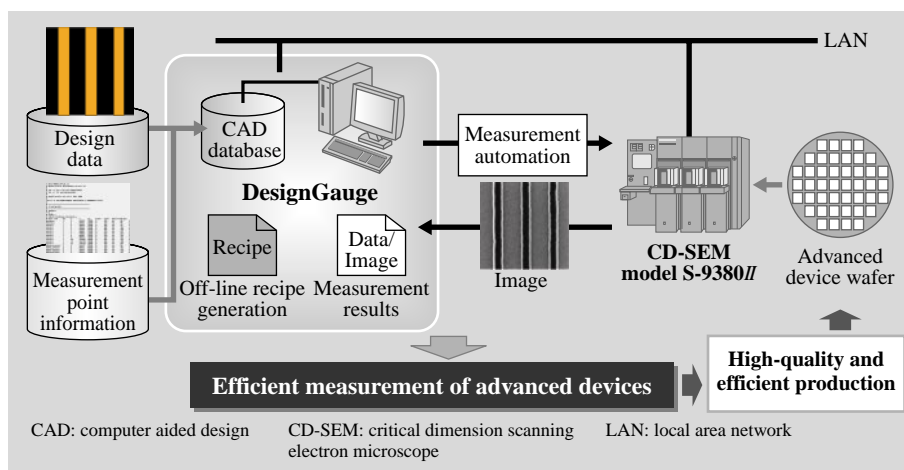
LAN

Design data

CAD database

Measurement point information

DesignGauge

Recipe

Off-line recipe generation

Data/ Image

Measurement results

Measurement automation

Image

CD-SEM model S-9380*II*

Advanced device wafer

Efficient measurement of advanced devices

High-quality and efficient production

CAD: computer aided design CD-SEM: critical dimension scanning electron microscope LAN: local area network